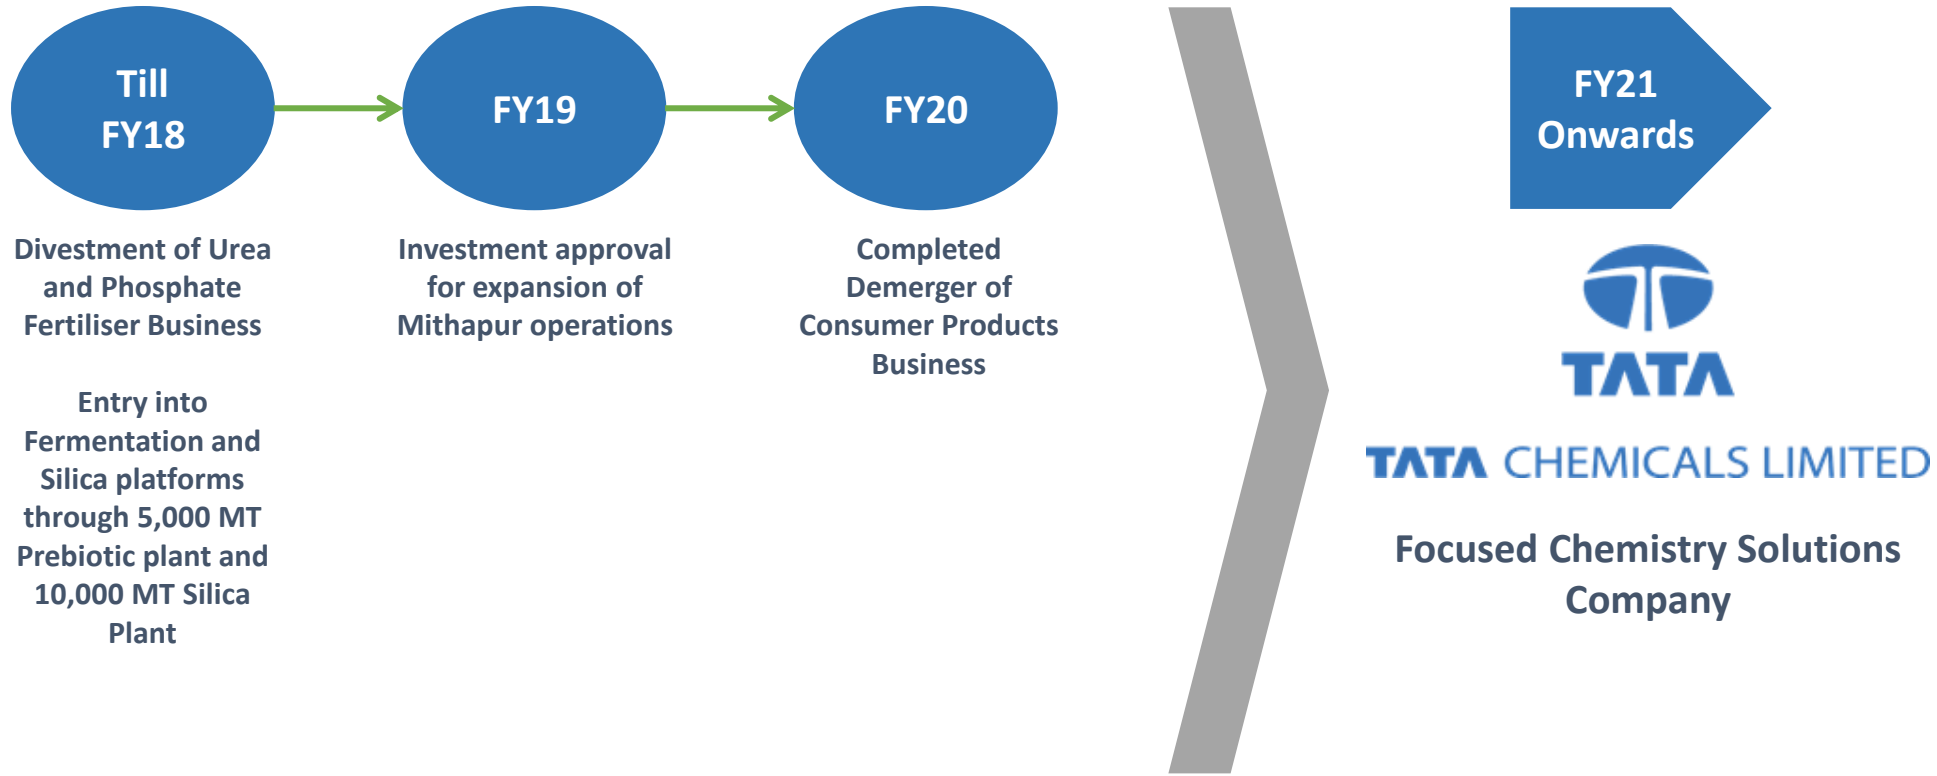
Till FY18

Divestment of Urea and Phosphate Fertiliser Business

Entry into Fermentation and Silica platforms through 5,000 MT Prebiotic plant and 10,000 MT Silica Plant

FY19

Investment approval for expansion of Mithapur operations

FY20

Completed Demerger of Consumer Products Business

FY21 Onwards

TATA

TATA CHEMICALS LIMITED

Focused Chemistry Solutions Company